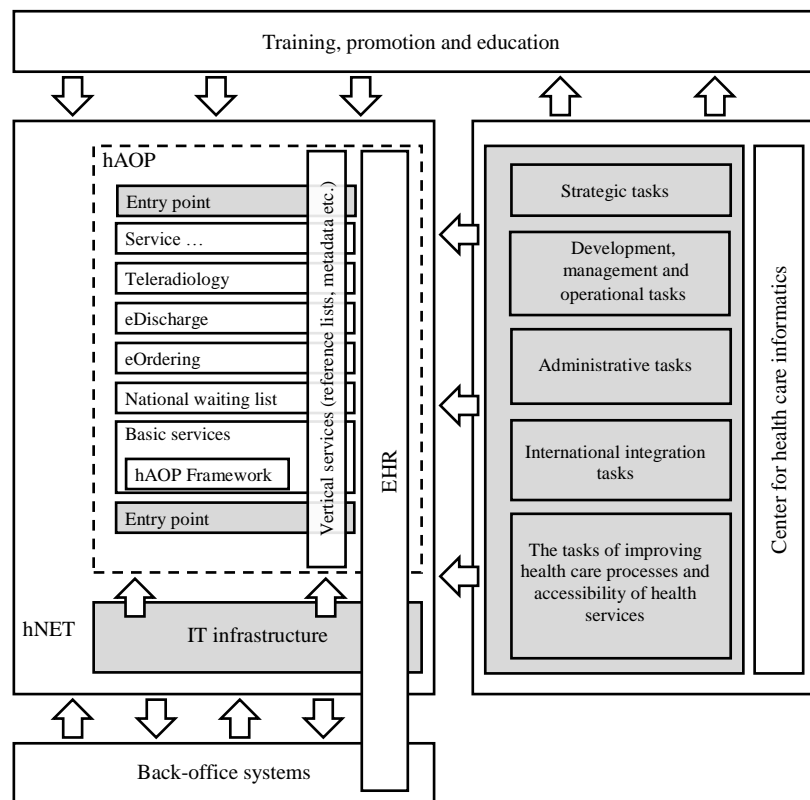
Training, promotion and education

hAOP

Entry point

Service …

Teleradiology

eDischarge

eOrdering

National waiting list

Basic services

hAOP Framework

Entry point

Vertical services (reference lists, metadata etc.)

EHR

hNET

IT infrastructure

Strategic tasks

Development, management and operational tasks

Administrative tasks

International integration tasks

The tasks of improving health care processes and accessibility of health services

Center for health care informatics

Back-office systems